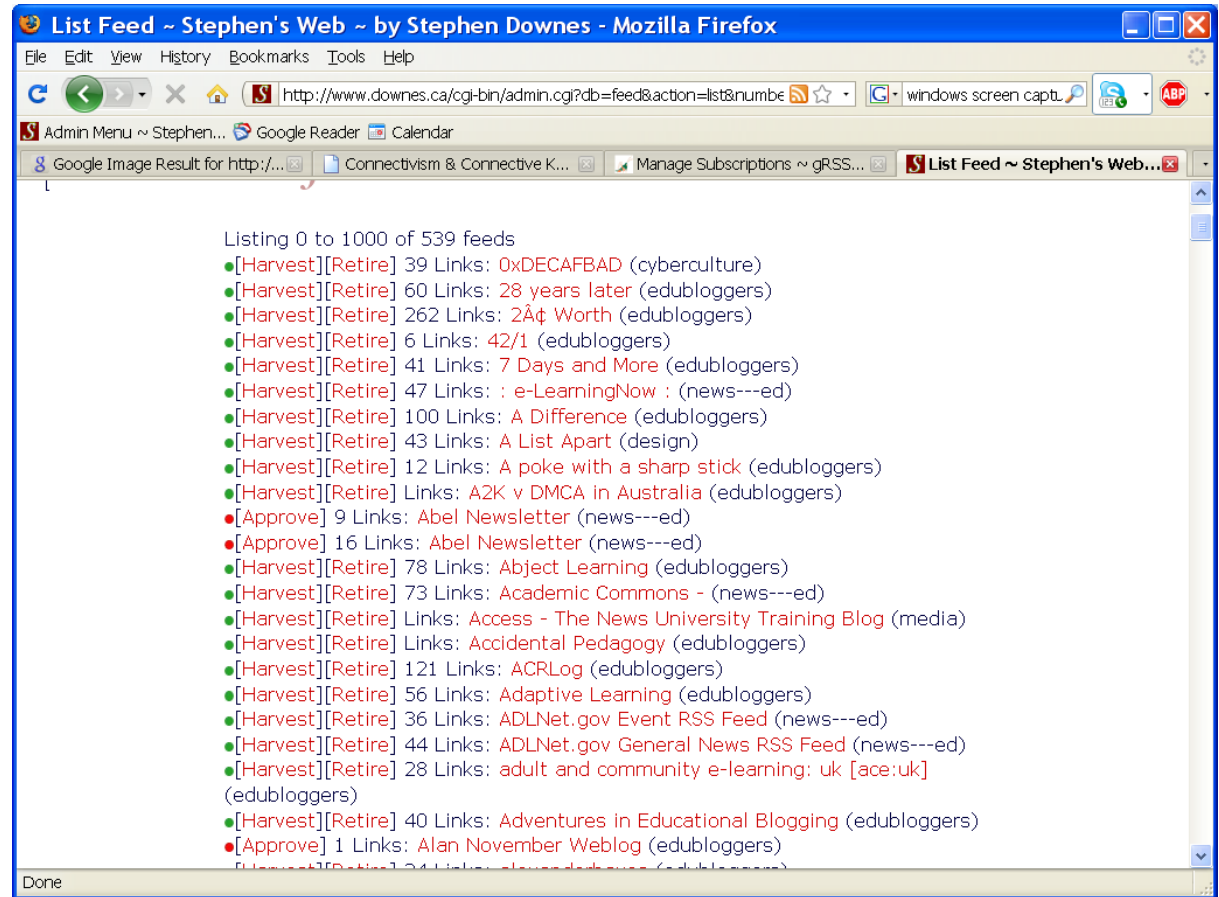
List Feed ~ Stephen's Web ~ by Stephen Downes - Mozilla Firefox

File Edit View History Bookmarks Tools Help

http://www.downes.ca/cgi-bin/admin.cgi?db=feed&action=list&numbe

windows screen captu

ABP

Admin Menu ~ Stephen... Google Reader Calendar

Google Image Result for http:/... Connectivism & Connective K... Manage Subscriptions ~ gRSS... List Feed ~ Stephen's Web...

Listing 0 to 1000 of 539 feeds
●[Harvest][Retire] 39 Links: 0xDECAFBAD (cyberculture)
●[Harvest][Retire] 60 Links: 28 years later (edubloggers)
●[Harvest][Retire] 262 Links: 2Â¢ Worth (edubloggers)
●[Harvest][Retire] 6 Links: 42/1 (edubloggers)
●[Harvest][Retire] 41 Links: 7 Days and More (edubloggers)
●[Harvest][Retire] 47 Links: : e-LearningNow : (news---ed)
●[Harvest][Retire] 100 Links: A Difference (edubloggers)
●[Harvest][Retire] 43 Links: A List Apart (design)
●[Harvest][Retire] 12 Links: A poke with a sharp stick (edubloggers)
●[Harvest][Retire] Links: A2K v DMCA in Australia (edubloggers)
●[Approve] 9 Links: Abel Newsletter (news---ed)
●[Approve] 16 Links: Abel Newsletter (news---ed)
●[Harvest][Retire] 78 Links: Abject Learning (edubloggers)
●[Harvest][Retire] 73 Links: Academic Commons - (news---ed)
●[Harvest][Retire] Links: Access - The News University Training Blog (media)
●[Harvest][Retire] Links: Accidental Pedagogy (edubloggers)
●[Harvest][Retire] 121 Links: ACRLog (edubloggers)
●[Harvest][Retire] 56 Links: Adaptive Learning (edubloggers)
●[Harvest][Retire] 36 Links: ADLNet.gov Event RSS Feed (news---ed)
●[Harvest][Retire] 44 Links: ADLNet.gov General News RSS Feed (news---ed)
●[Harvest][Retire] 28 Links: adult and community e-learning: uk [ace:uk] (edubloggers)
●[Harvest][Retire] 40 Links: Adventures in Educational Blogging (edubloggers)
●[Approve] 1 Links: Alan November Weblog (edubloggers)
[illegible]

Done